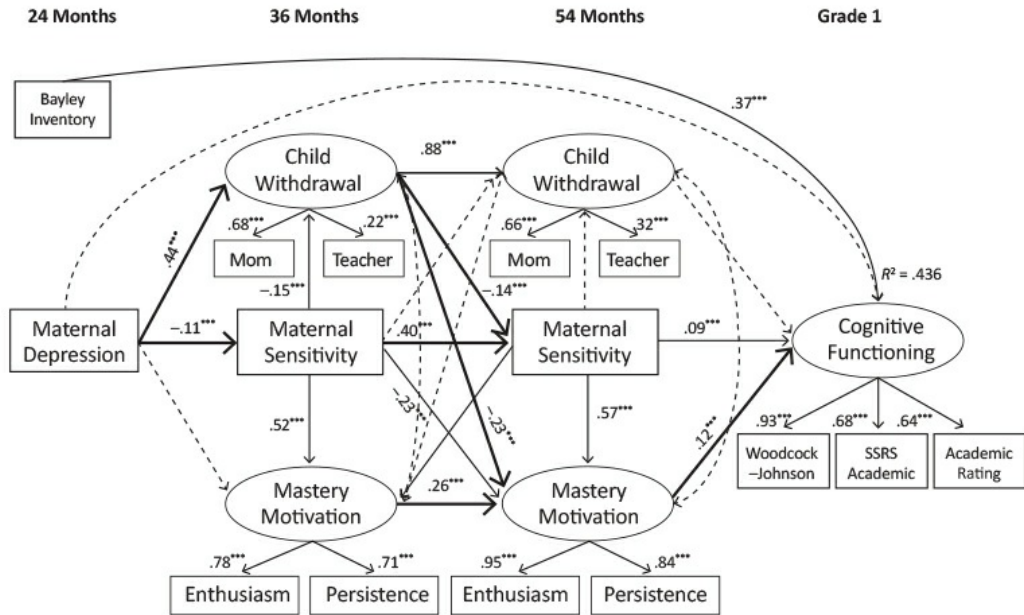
24 Months

36 Months

54 Months

Grade 1

Bayley Inventory

.37***

Child Withdrawal

.88***

Child Withdrawal

.68***

.22***

.66***

32***

Mom

Teacher

Mom

Teacher

.44***

−.15***

−.14***

$R^2$ = .436

Maternal Depression

−.11***

Maternal Sensitivity

.40***

Maternal Sensitivity

.09***

Cognitive Functioning

.52***

−.23***

−.23***

.57***

.12***

.93***

.68***

.64***

Woodcock –Johnson

SSRS Academic

Academic Rating

Mastery Motivation

.26***

Mastery Motivation

.78***

.71***

.95***

.84***

Enthusiasm

Persistence

Enthusiasm

Persistence